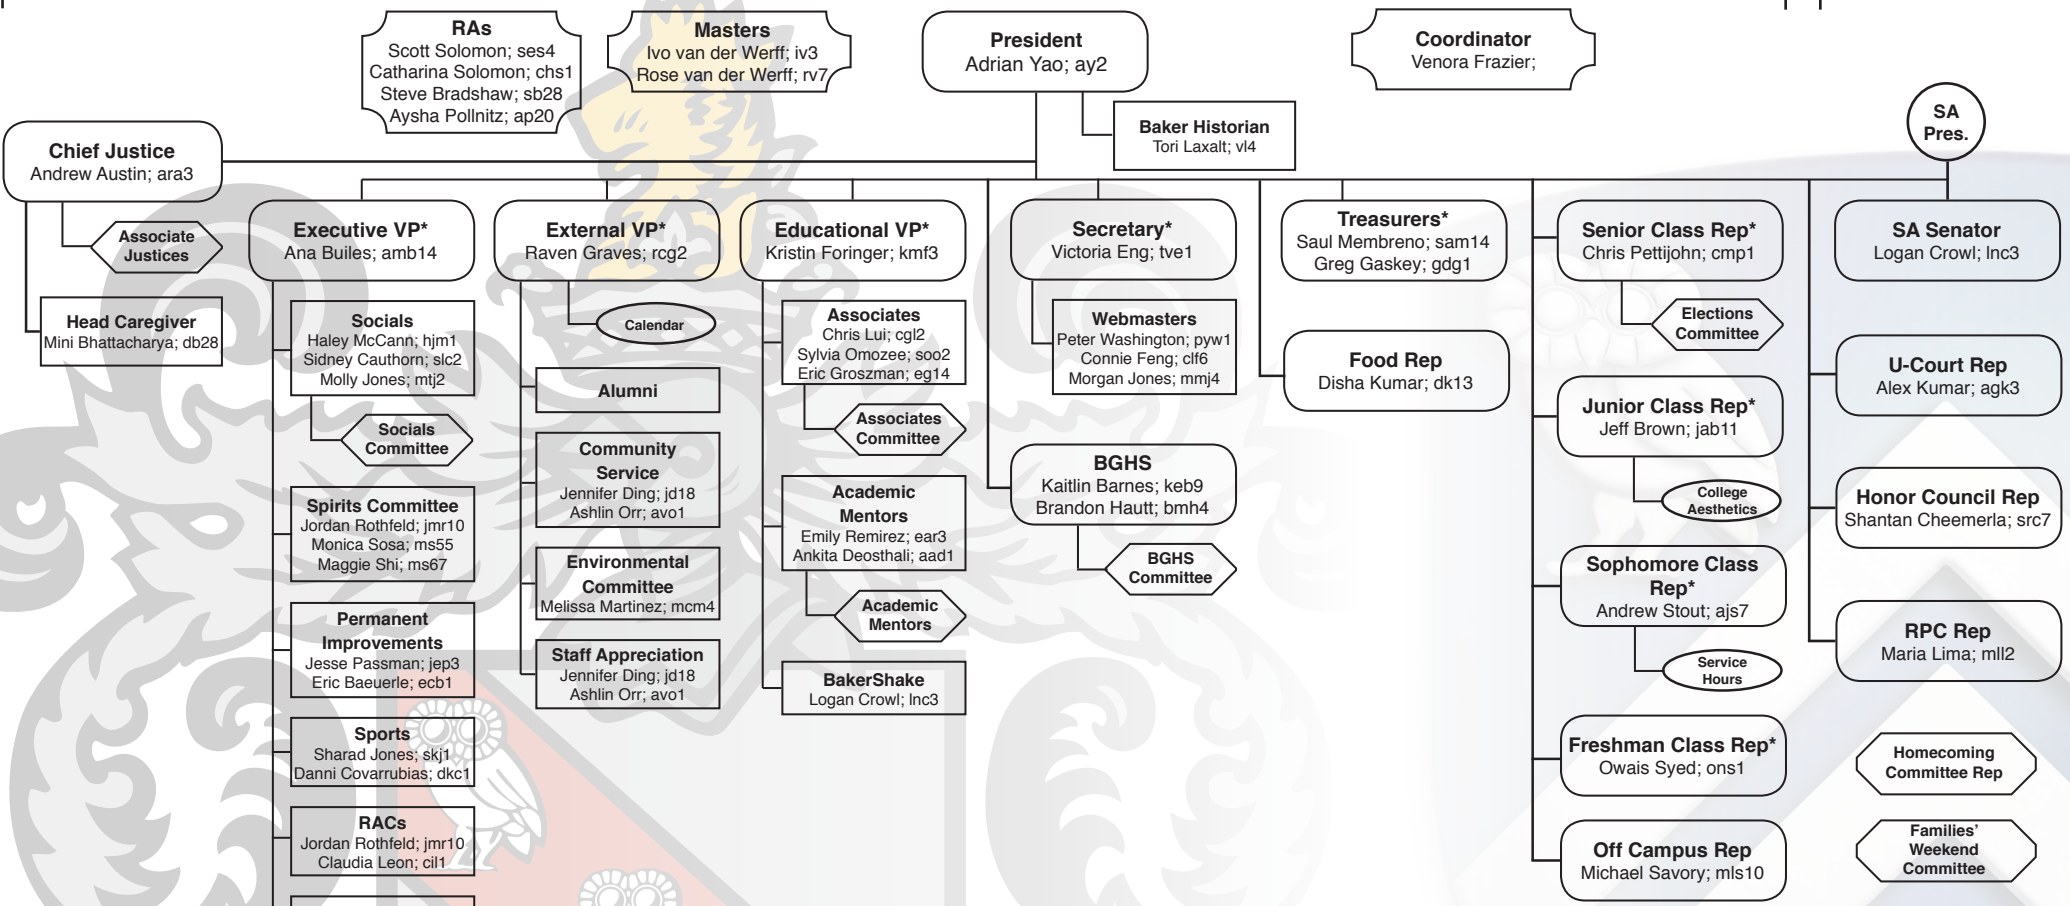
RAs
Scott Solomon; ses4
Catharina Solomon; chs1
Steve Bradshaw; sb28
Aysha Pollnitz; ap20

Masters
Ivo van der Werff; iv3
Rose van der Werff; rv7

President
Adrian Yao; ay2

Coordinator
Venora Frazier;

Baker Historian
Tori Laxalt; vl4

SA Pres.

Chief Justice
Andrew Austin; ara3

Associate Justices

Head Caregiver
Mini Bhattacharya; db28

Executive VP*
Ana Builes; amb14

Socials
Haley McCann; hjm1
Sidney Cauthorn; slc2
Molly Jones; mtj2

Socials Committee

Spirits Committee
Jordan Rothfeld; jmr10
Monica Sosa; ms55
Maggie Shi; ms67

Permanent Improvements
Jesse Passman; jep3
Eric Baeuerle; ecb1

Sports
Sharad Jones; skj1
Danni Covarrubias; dkc1

RACs
Jordan Rothfeld; jmr10
Claudia Leon; cil1

External VP*
Raven Graves; rcg2

Calendar

Alumni

Community Service
Jennifer Ding; jd18
Ashlin Orr; avo1

Environmental Committee
Melissa Martinez; mcm4

Staff Appreciation
Jennifer Ding; jd18
Ashlin Orr; avo1

Educational VP*
Kristin Foringer; kmf3

Associates
Chris Lui; cgl2
Sylvia Omozee; soo2
Eric Groszman; eg14

Associates Committee

Academic Mentors
Emily Remirez; ear3
Ankita Deosthali; aad1

Academic Mentors

BakerShake
Logan Crowl; lnc3

Secretary*
Victoria Eng; tve1

Webmasters
Peter Washington; pyw1
Connie Feng; clf6
Morgan Jones; mmj4

BGHS
Kaitlin Barnes; keb9
Brandon Hautt; bmh4

BGHS Committee

Treasurers*
Saul Membreno; sam14
Greg Gaskey; gdg1

Food Rep
Disha Kumar; dk13

Senior Class Rep*
Chris Pettijohn; cmp1

Elections Committee

Junior Class Rep*
Jeff Brown; jab11

College Aesthetics

Sophomore Class Rep*
Andrew Stout; ajs7

Service Hours

Freshman Class Rep*
Owais Syed; ons1

Off Campus Rep
Michael Savory; mls10

SA Senator
Logan Crowl; lnc3

U-Court Rep
Alex Kumar; agk3

Honor Council Rep
Shantan Cheemerla; src7

RPC Rep
Maria Lima; mll2

Homecoming Committee Rep

Families' Weekend Committee